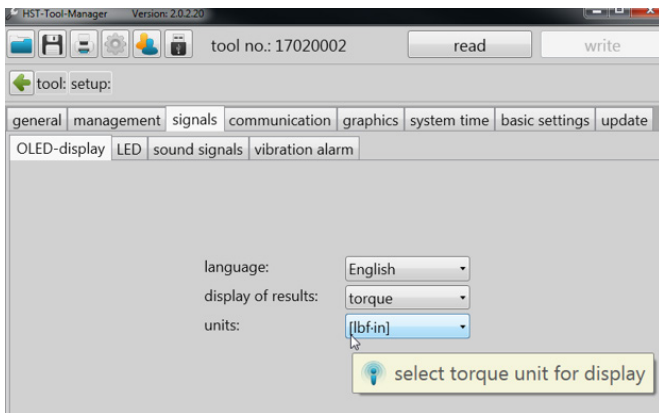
HST-Tool-Manager Version: 2.0.2.20

tool no.: 17020002 read write

tool: setup:

general | management | signals | communication | graphics | system time | basic settings | update

OLED-display | LED | sound signals | vibration alarm

language: English

display of results: torque

units: [lbf·in]

select torque unit for display